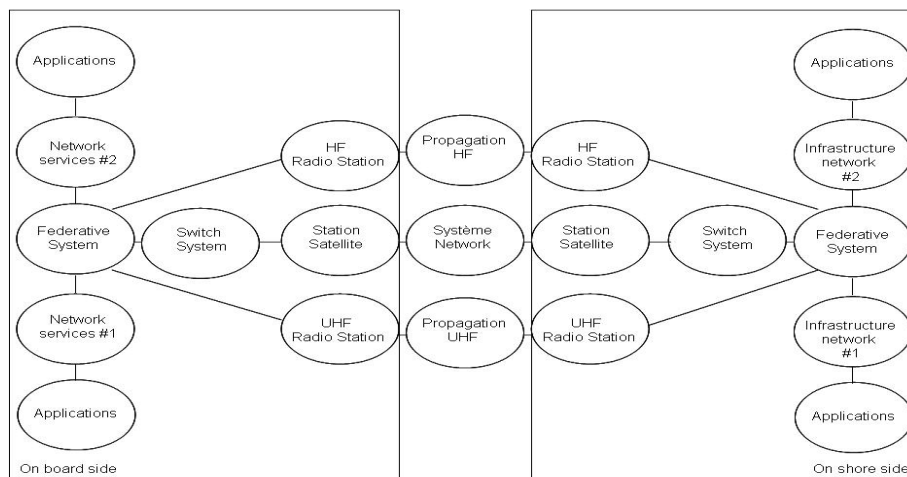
Applications

Network services #2

Federative System

Switch System

HF Radio Station

Station Satellite

UHF Radio Station

Network services #1

Applications

On board side

Propagation HF

Système Network

Propagation UHF

HF Radio Station

Station Satellite

UHF Radio Station

Switch System

Applications

Infrastructure network #2

Federative System

Infrastructure network #1

Applications

On shore side